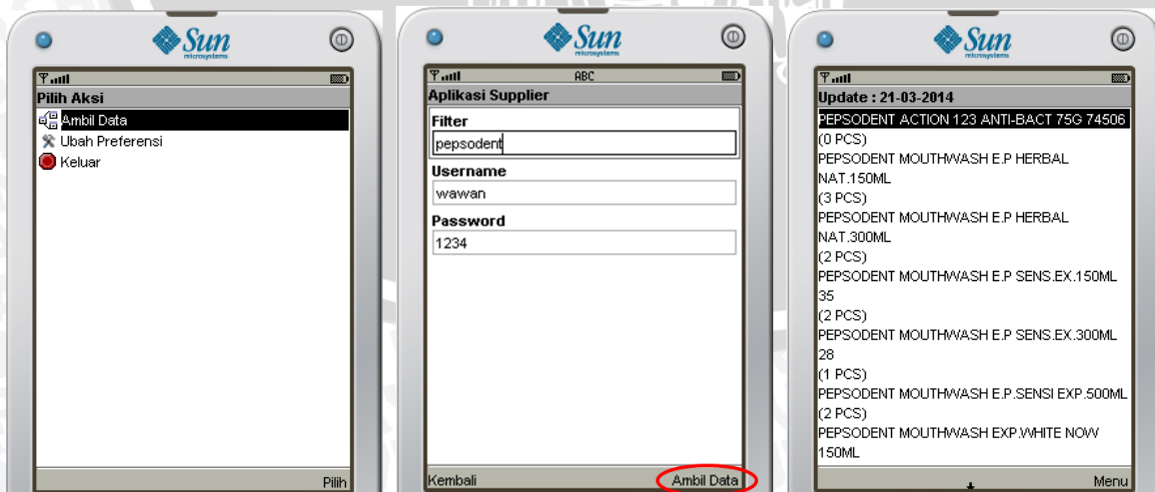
Sun microsystems

Pilih Aksi

Ambil Data

Ubah Preferensi

Keluar

Pilih

Sun microsystems

ABC

Aplikasi Supplier

Filter

pepsodent

Username

wawan

Password

1234

Kembali

Ambil Data

Sun microsystems

Update : 21-03-2014

PEPSODENT ACTION 123 ANTI-BACT 75G 74506

(0 PCS)

PEPSODENT MOUTHWASH E.P HERBAL NAT.150ML

(3 PCS)

PEPSODENT MOUTHWASH E.P HERBAL NAT.300ML

(2 PCS)

PEPSODENT MOUTHWASH E.P SENS.EX.150ML 35

(2 PCS)

PEPSODENT MOUTHWASH E.P SENS.EX.300ML 28

(1 PCS)

PEPSODENT MOUTHWASH E.P.SENSI EXP.500ML

(2 PCS)

PEPSODENT MOUTHWASH EXP.WHITE NOW 150ML

Menu